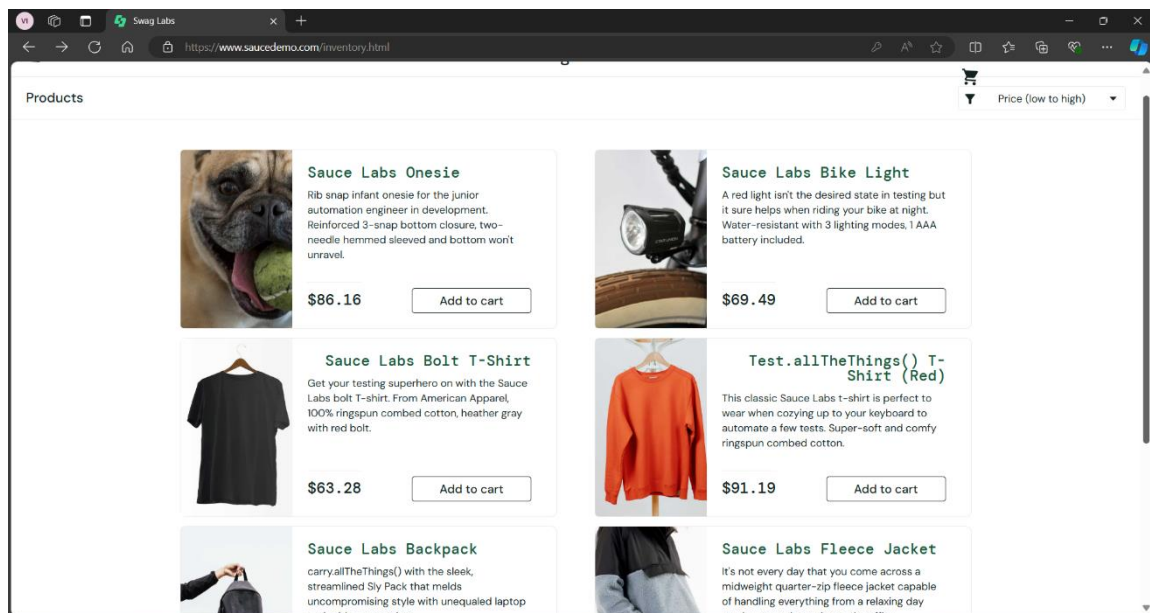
Swag Labs

https://www.saucedemo.com/inventory.html

Products

Price (low to high)

Sauce Labs Onesie

Rib snap infant onesie for the junior automation engineer in development. Reinforced 3-snap bottom closure, two-needle hemmed sleeved and bottom won't unravel.

$86.16

Add to cart

Sauce Labs Bike Light

A red light isn't the desired state in testing but it sure helps when riding your bike at night. Water-resistant with 3 lighting modes, 1 AAA battery included.

$69.49

Add to cart

Sauce Labs Bolt T-Shirt

Get your testing superhero on with the Sauce Labs bolt T-shirt. From American Apparel, 100% ringspun combed cotton, heather gray with red bolt.

$63.28

Add to cart

Test.allTheThings() T-Shirt (Red)

This classic Sauce Labs t-shirt is perfect to wear when cozying up to your keyboard to automate a few tests. Super-soft and comfy ringspun combed cotton.

$91.19

Add to cart

Sauce Labs Backpack

carry.allTheThings() with the sleek, streamlined Sly Pack that melds uncompromising style with unequaled laptop

Sauce Labs Fleece Jacket

It's not every day that you come across a midweight quarter-zip fleece jacket capable of handling everything from a relaxing day